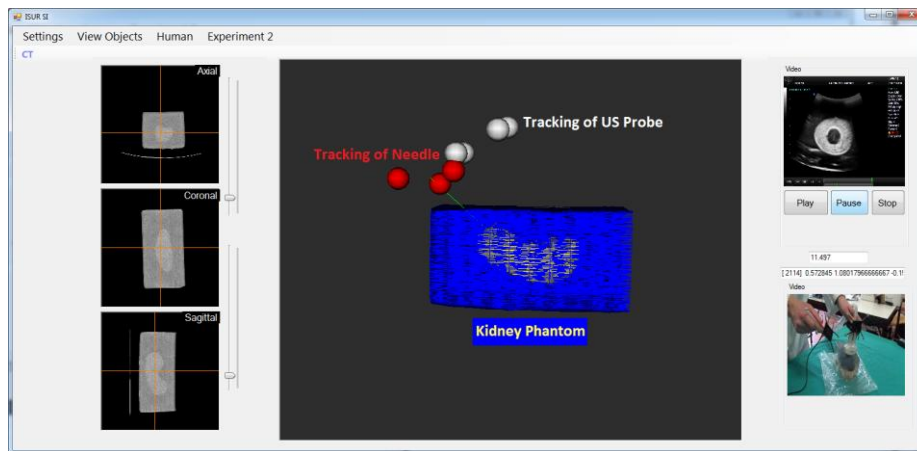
ISUR SI

Settings View Objects Human Experiment 2

CT

Axial

Coronal

Sagittal

Tracking of US Probe

Tracking of Needle

Kidney Phantom

Video

Play Pause Stop

11.497

[2114] 0.572845 1.08017966666667 -0.1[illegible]

Video